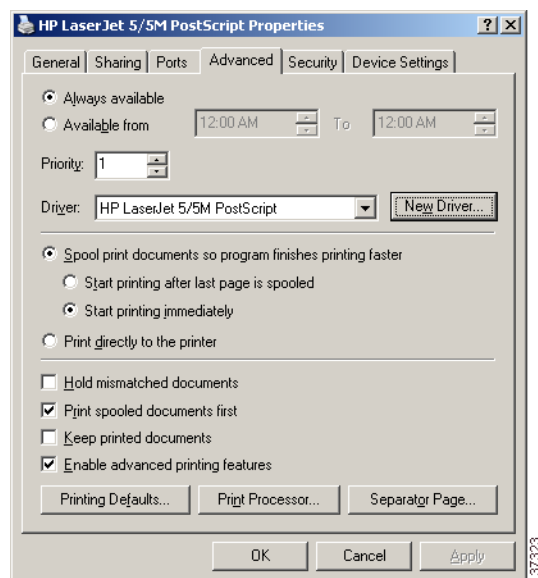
HP LaserJet 5/5M PostScript Properties

?
X

General
Sharing
Ports
Advanced
Security
Device Settings

Always available
Available from
12:00 AM
To
12:00 AM

Priority: 1

Driver: HP LaserJet 5/5M PostScript
New Driver...

Spool print documents so program finishes printing faster
Start printing after last page is spooled
Start printing immediately
Print directly to the printer

Hold mismatched documents
Print spooled documents first
Keep printed documents
Enable advanced printing features

Printing Defaults...
Print Processor...
Separator Page...

OK
Cancel
Apply

37323